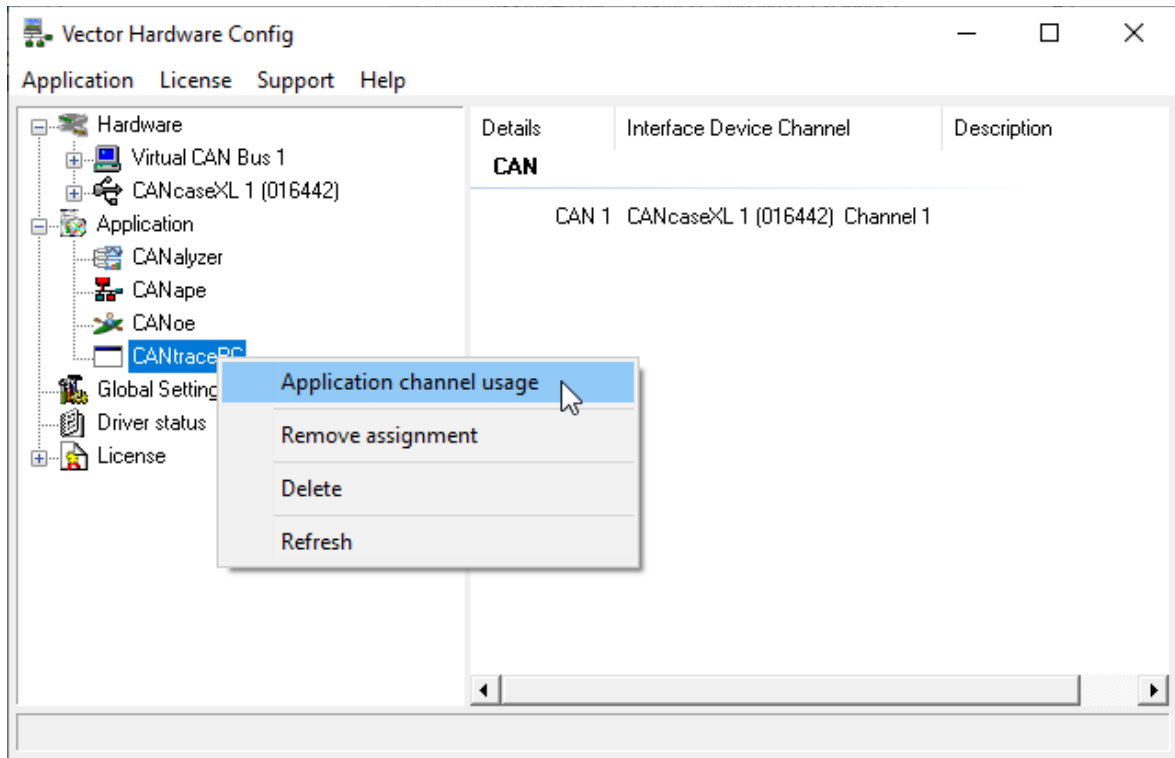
Vector Hardware Config

Application License Support Help

Hardware
Virtual CAN Bus 1
CANcaseXL 1 (016442)
Application
CANalyzer
CANape
CANoe
CANtracePC
Global Setting
Driver status
License

| Details | Interface Device Channel | Description |
|---|---|---|
| CAN | | |
| CAN 1 | CANcaseXL 1 (016442) Channel 1 | |

Application channel usage
Remove assignment
Delete
Refresh